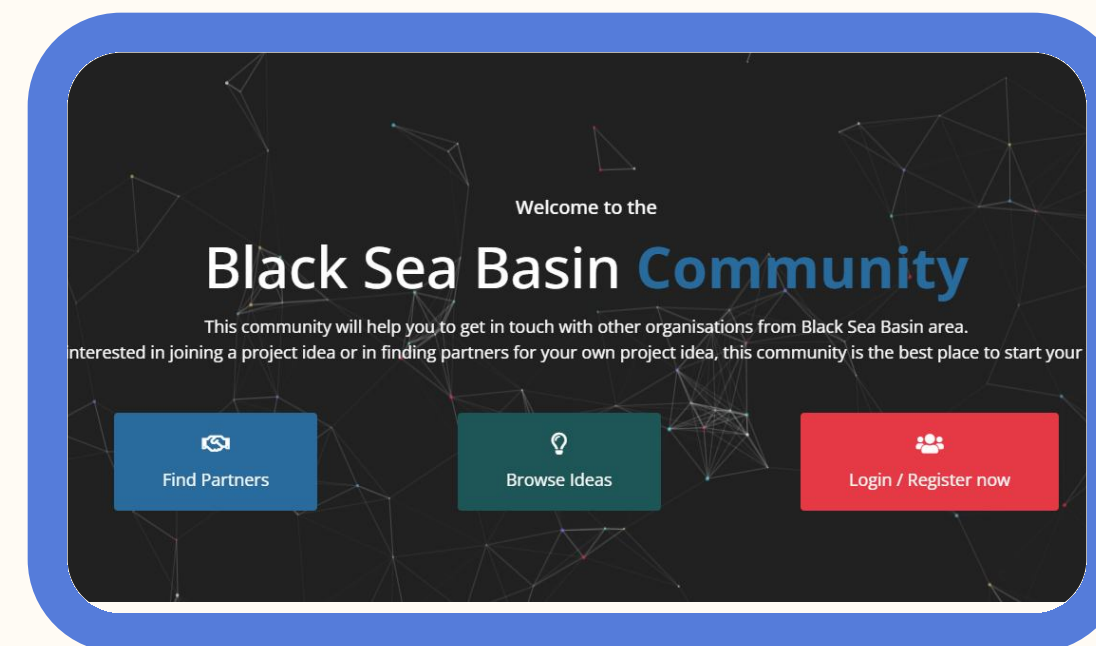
Welcome to the

Black Sea Basin Community

This community will help you to get in touch with other organisations from Black Sea Basin area.
interested in joining a project idea or in finding partners for your own project idea, this community is the best place to start your

Find Partners

Browse Ideas

Login / Register now